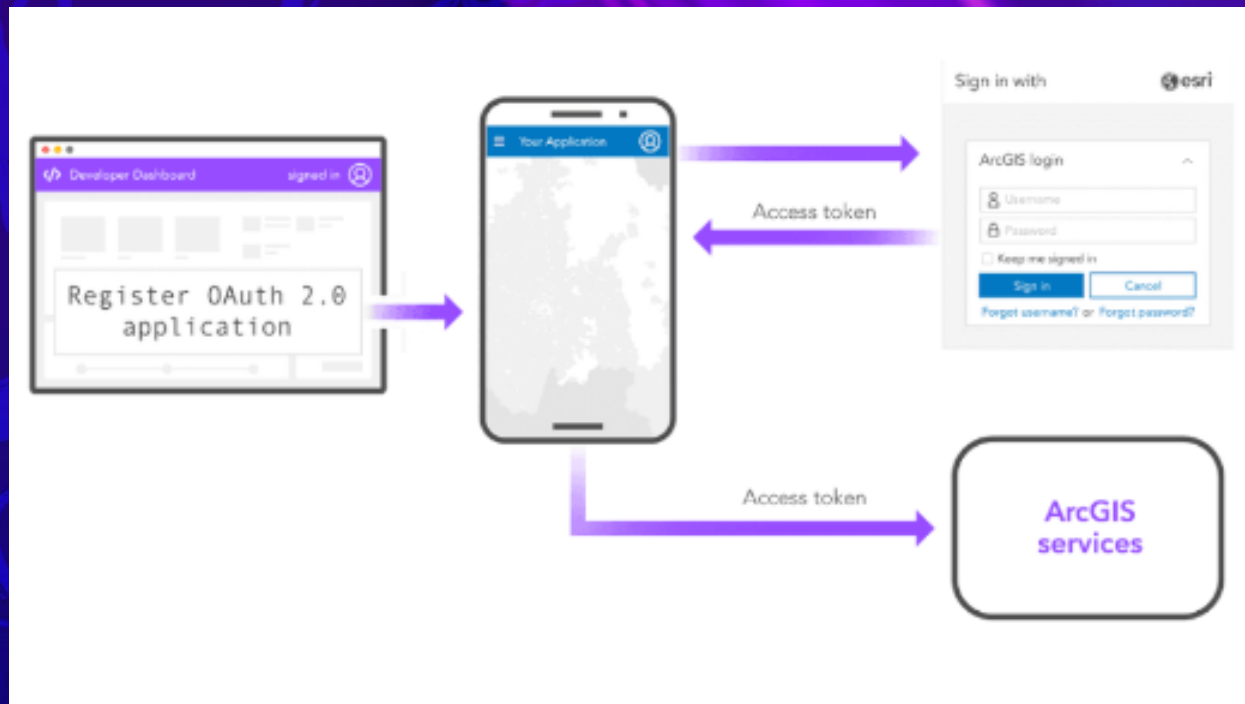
</> Developer Dashboard

signed in

Register OAuth 2.0 application

Your Application

Sign in with

esri

ArcGIS login

Username

Password

Keep me signed in

Sign in

Cancel

Forgot username? or Forgot password?

Access token

Access token

ArcGIS services